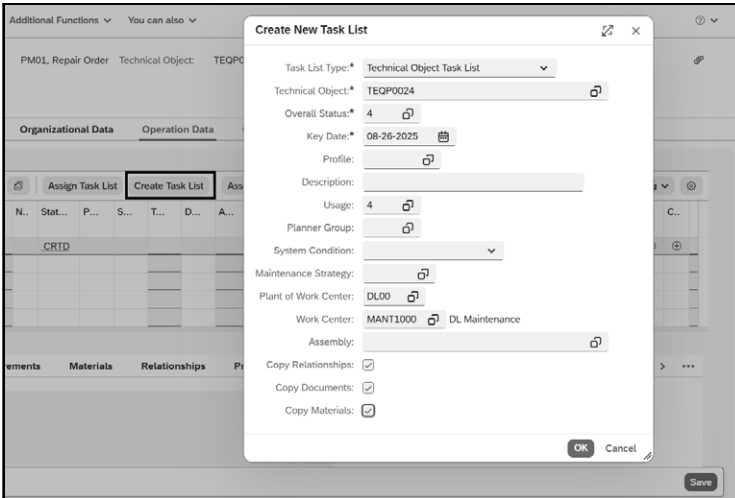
Additional Functions ∨ You can also ∨

PM01, Repair Order Technical Object: TEQP

Organizational Data Operation Data

Assign Task List Create Task List Ass

N.. Stat... P... S... T... D... A...

CRTD

C..

rements Materials Relationships Pr

Save

Create New Task List

Task List Type:* Technical Object Task List

Technical Object:* TEQP0024

Overall Status:* 4

Key Date:* 08-26-2025

Profile:

Description:

Usage: 4

Planner Group:

System Condition:

Maintenance Strategy:

Plant of Work Center: DL00

Work Center: MANT1000 DL Maintenance

Assembly:

Copy Relationships:

Copy Documents:

Copy Materials:

OK Cancel